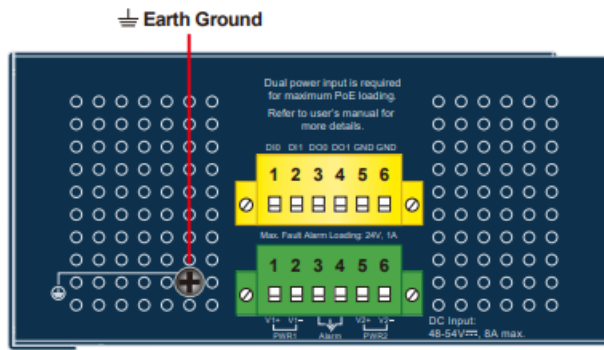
Earth Ground

Dual power input is required for maximum PoE loading.

Refer to user's manual for more details.

DI0 DI1 DO0 DO1 GND GND

1 2 3 4 5 6

Max. Fault Alarm Loading: 24V, 1A

1 2 3 4 5 6

V1+ V1- PWR1 Alarm V2+ V2- PWR2

DC Input: 48-54V⎓, 8A max.